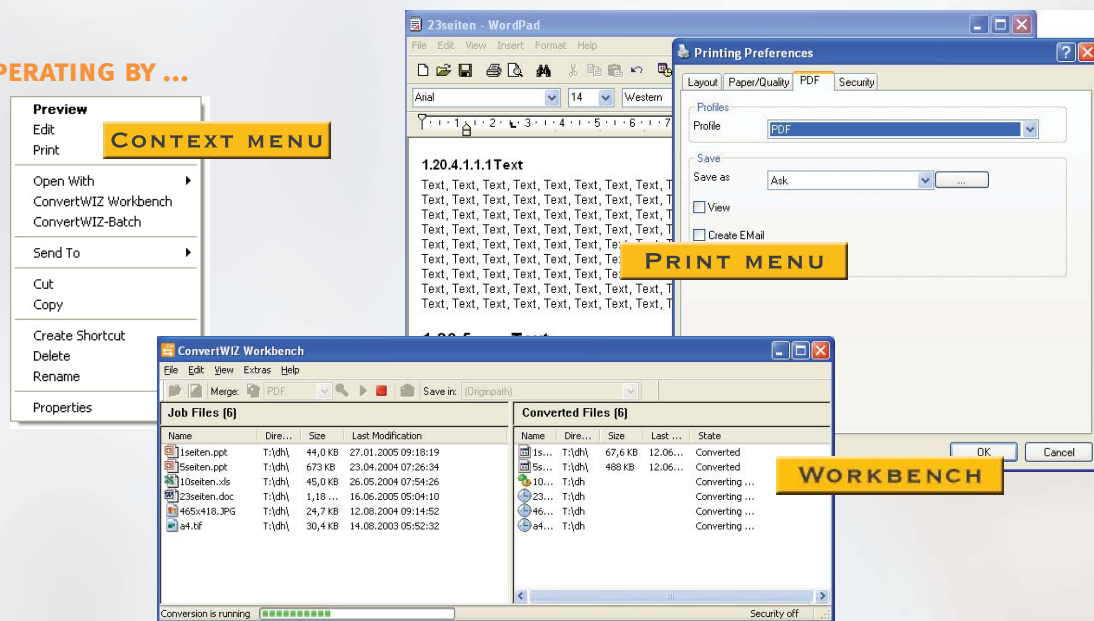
PERATING BY ...

Preview
Edit
Print
Open With
ConvertWIZ Workbench
ConvertWIZ-Batch
Send To
Cut
Copy
Create Shortcut
Delete
Rename
Properties

CONTEXT MENU

23seiten - WordPad
File Edit View Insert Format Help
Arial 14 Western

1.20.4.1.1.1 Text
Text, Text, Text, Text, Text, Text, Text, Text, T
Text, Text, Text, Text, Text, Text, Text, Text, T
Text, Text, Text, Text, Text, Text, Text, Text, T
Text, Text, Text, Text, Text, Text, Text, Text, T
Text, Text, Text, Text, Text, Text, Te
Text, Text, Text, Text, Text, Text, Te
Text, Text, Text, Text, Text, Text, Te
Text, Text, Text, Text, Text, Text, Text, Text, T

Printing Preferences
Layout Paper/Quality PDF Security
Profiles
Profile PDF
Save
Save as Ask ...
View
Create EMail
OK Cancel

PRINT MENU

ConvertWIZ Workbench
File Edit View Extras Help
Merge: PDF Save in: (Originpath)

| Job Files (6) | | | |
|---|---|---|---|
| Name | Dire... | Size | Last Modification |
| 1seiten.ppt | T:\dh\ | 44,0 KB | 27.01.2005 09:18:19 |
| 5seiten.ppt | T:\dh\ | 673 KB | 23.04.2004 07:26:34 |
| 10seiten.xls | T:\dh\ | 45,0 KB | 26.05.2004 07:54:26 |
| 23seiten.doc | T:\dh\ | 1,18 ... | 16.06.2005 05:04:10 |
| 465x418.JPG | T:\dh\ | 24,7 KB | 12.08.2004 09:14:52 |
| a4.tif | T:\dh\ | 30,4 KB | 14.08.2003 05:52:32 |

| Converted Files (6) | | | | |
|---|---|---|---|---|
| Name | Dire... | Size | Last ... | State |
| 1s... | T:\dh\ | 67,6 KB | 12.06.... | Converted |
| 5s... | T:\dh\ | 488 KB | 12.06.... | Converted |
| 10... | T:\dh | | | Converting ... |
| 23... | T:\dh | | | Converting ... |
| 46... | T:\dh | | | Converting ... |
| a4... | T:\dh | | | Converting ... |

Conversion is running
Security off

WORKBENCH